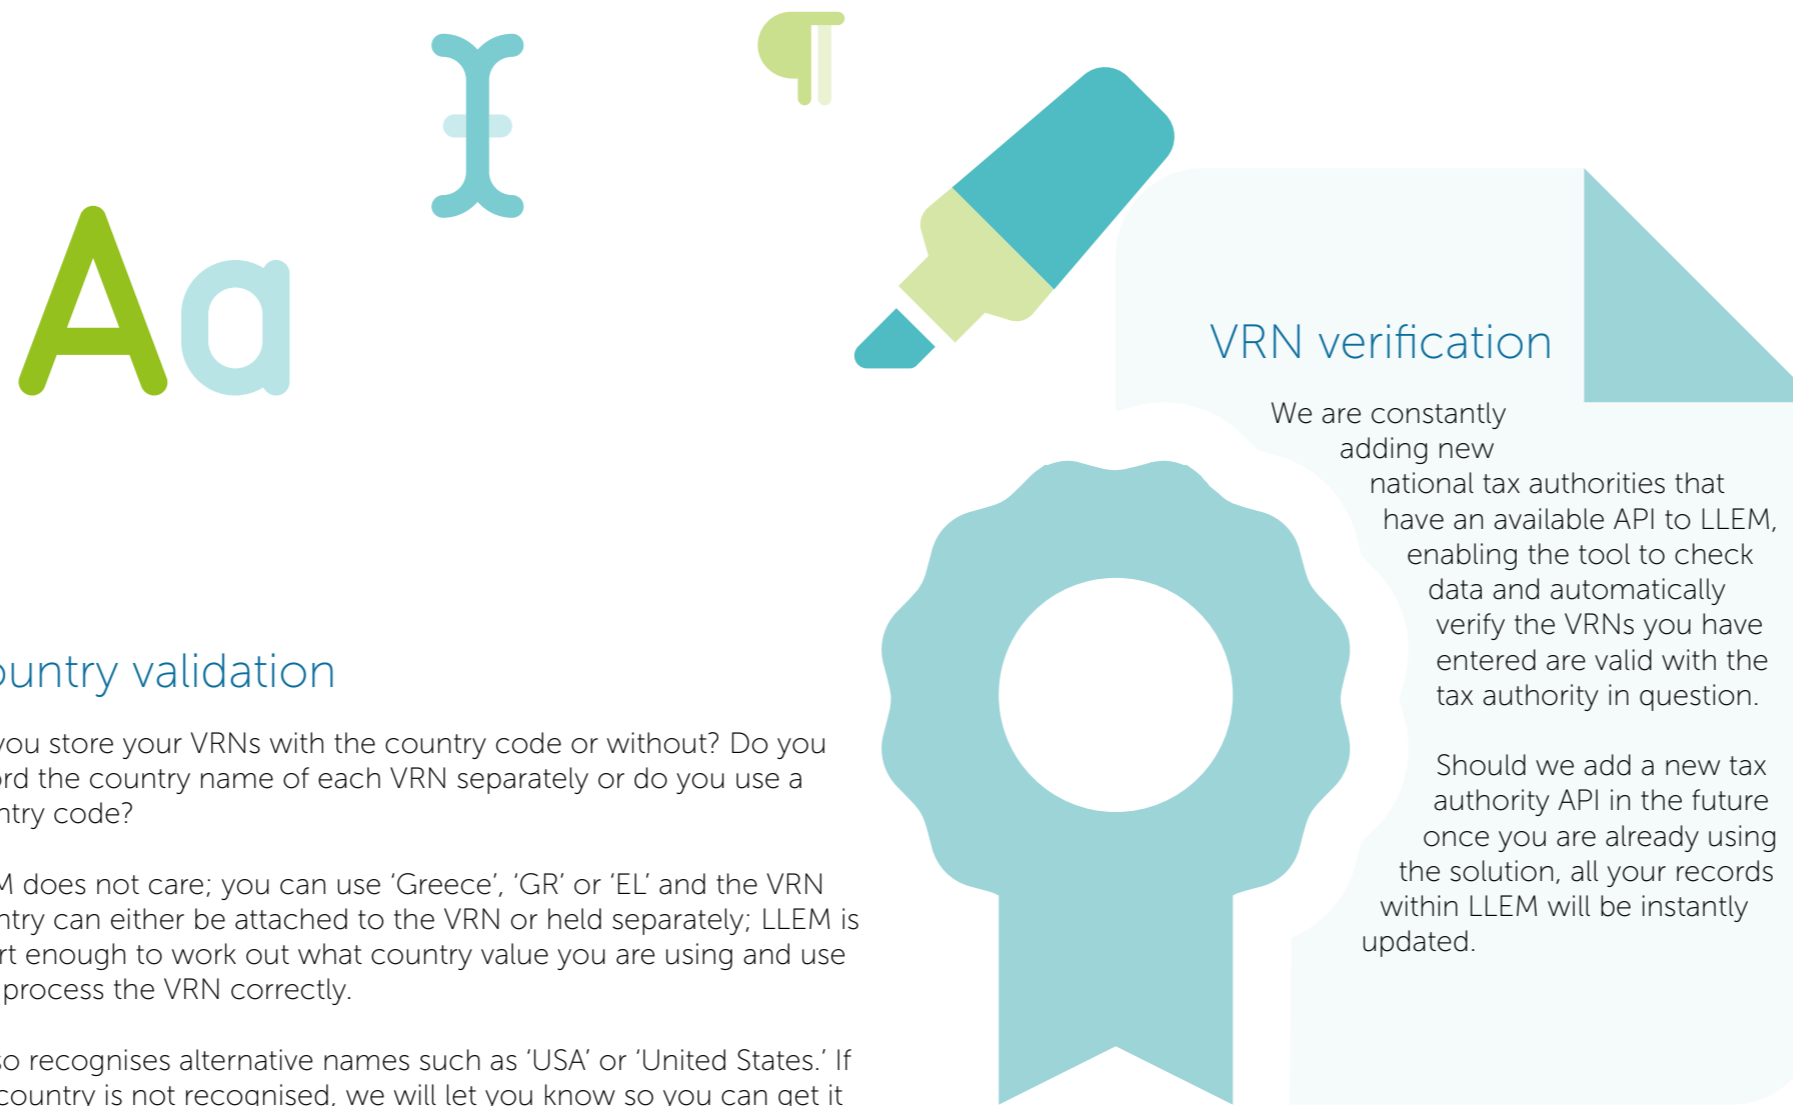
Aa

ountry validation

ou store your VRNs with the country code or without? Do you rd the country name of each VRN separately or do you use a ntry code?

M does not care; you can use 'Greece', 'GR' or 'EL' and the VRN ntry can either be attached to the VRN or held separately; LLEM is rt enough to work out what country value you are using and use process the VRN correctly.

o recognises alternative names such as 'USA' or 'United States.' If country is not recognised, we will let you know so you can get it

VRN verification

We are constantly adding new national tax authorities that have an available API to LLEM, enabling the tool to check data and automatically verify the VRNs you have entered are valid with the tax authority in question.

Should we add a new tax authority API in the future once you are already using the solution, all your records within LLEM will be instantly updated.